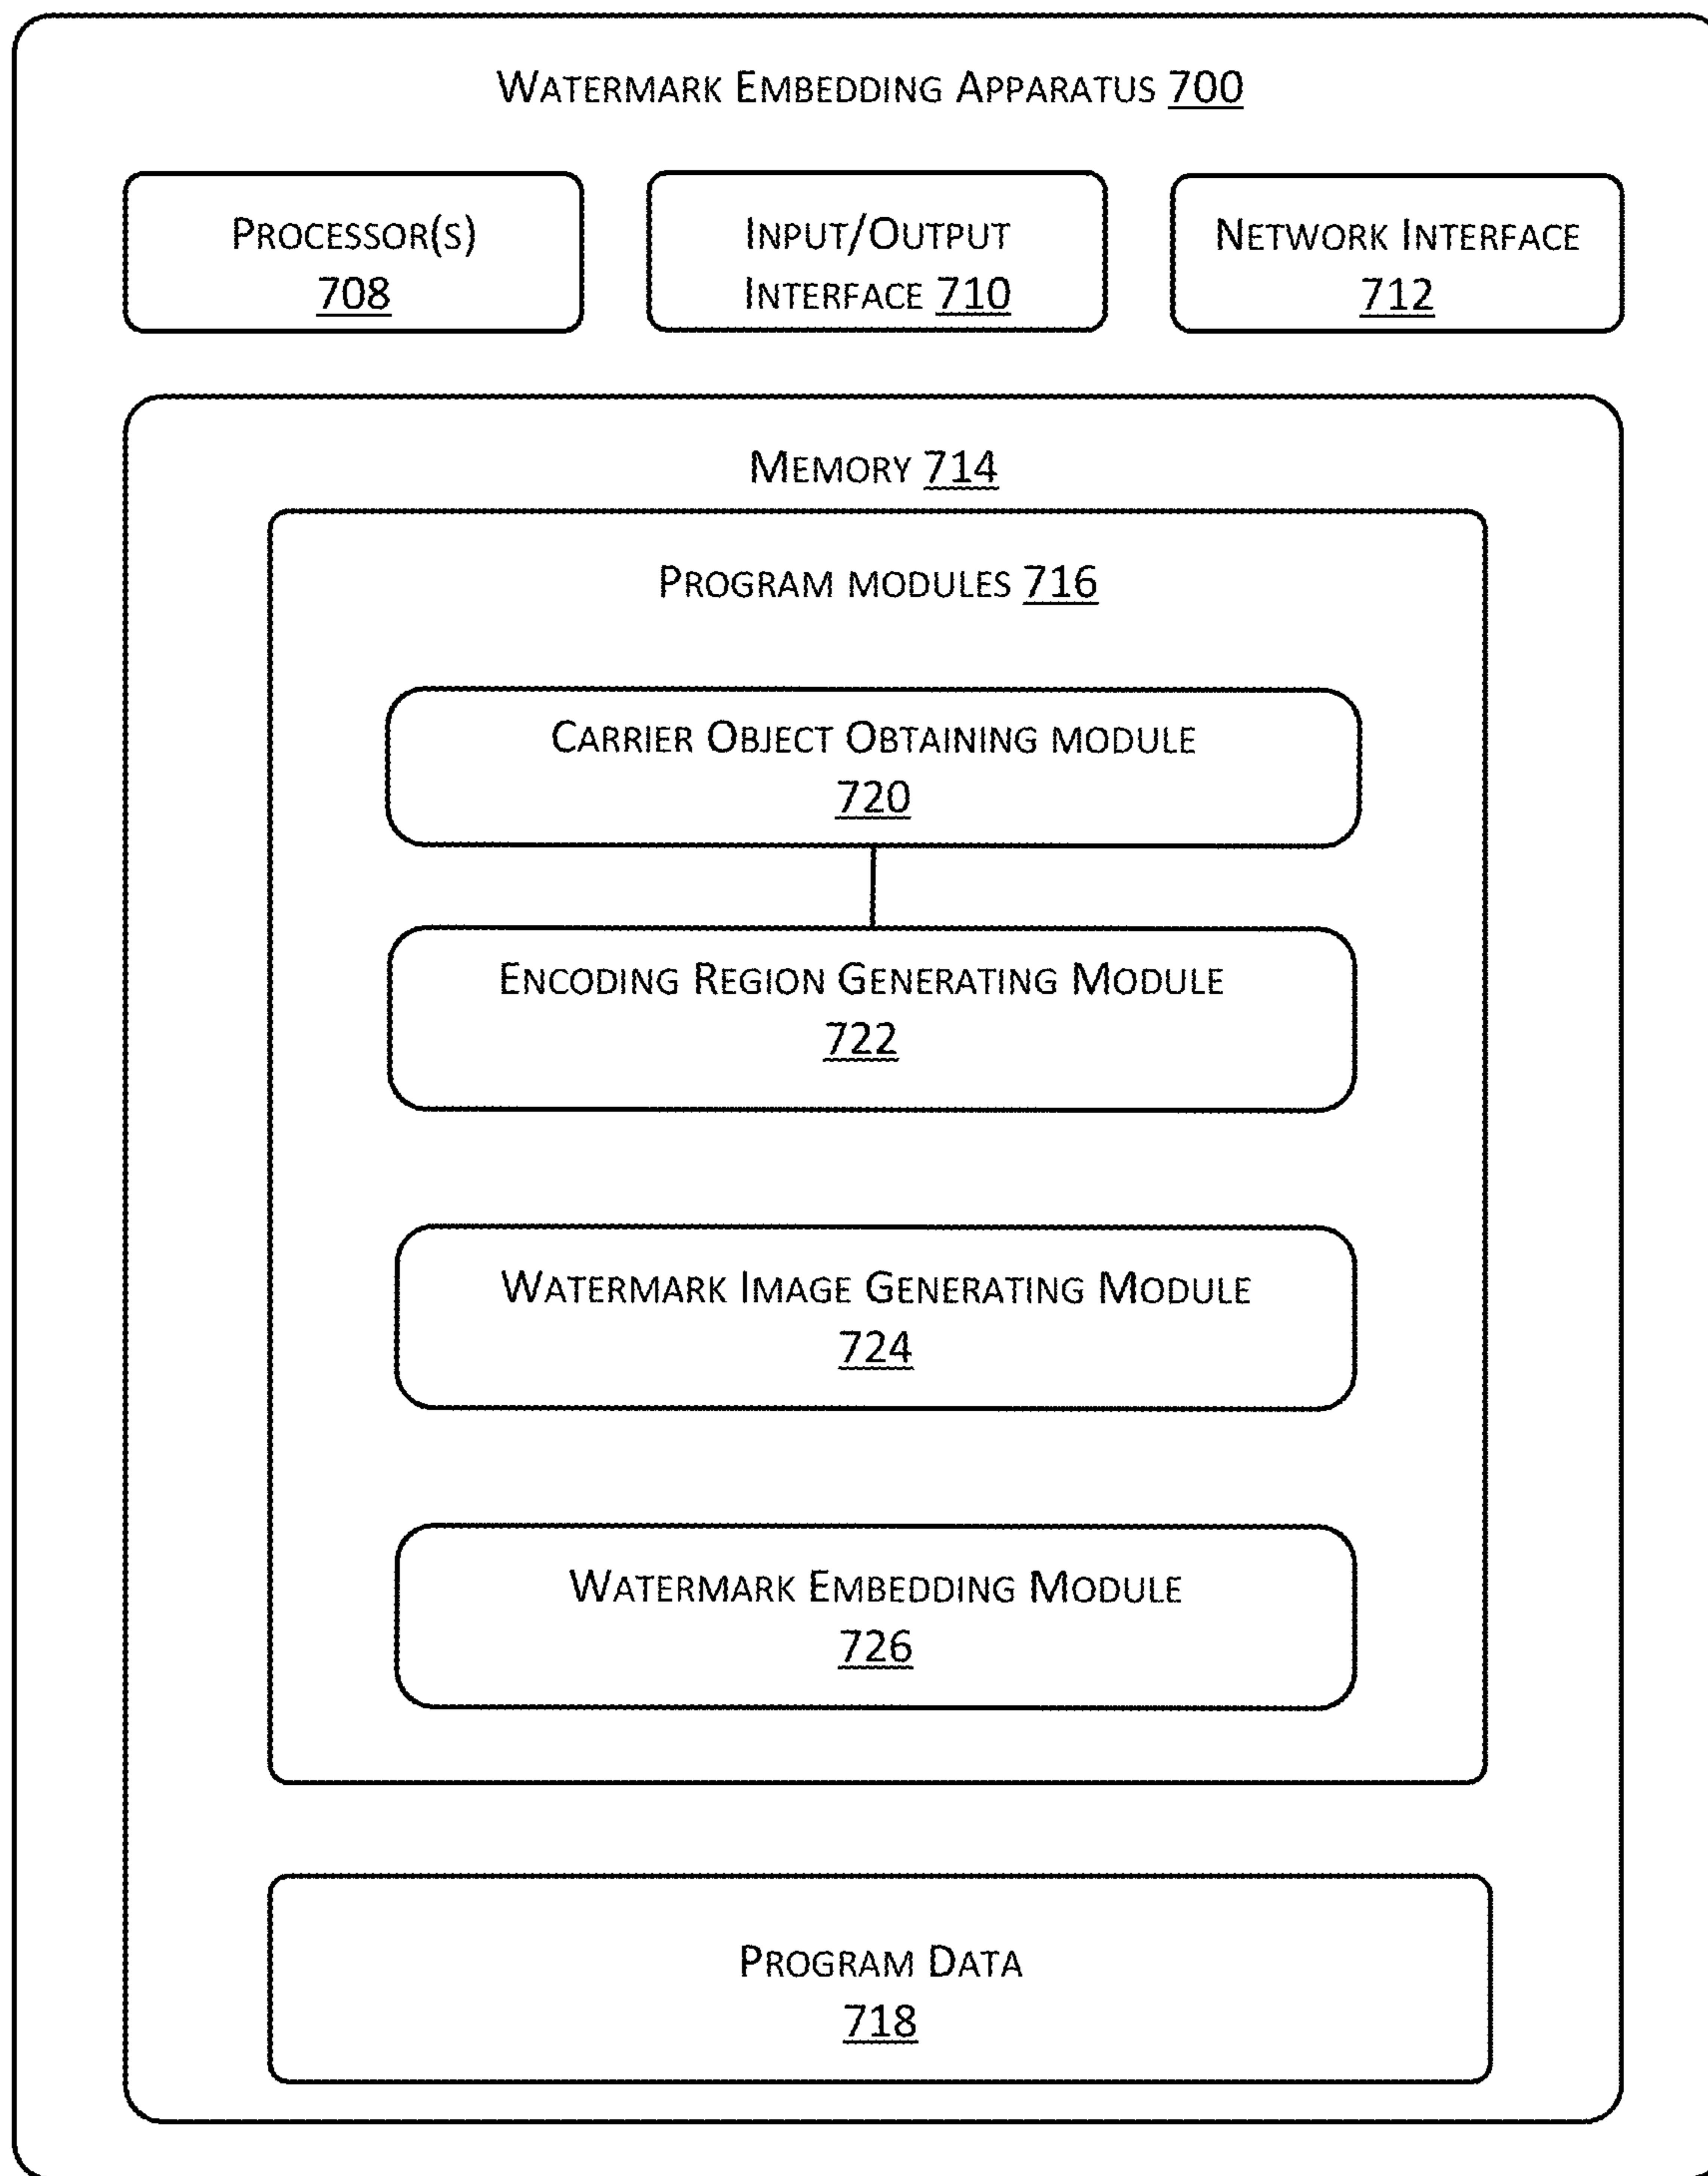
Watermark Embedding Apparatus 700

Processor(s) 708

Input/Output Interface 710

Network Interface 712

Memory 714

Program modules 716

Carrier Object Obtaining module 720

Encoding Region Generating Module 722

Watermark Image Generating Module 724

Watermark Embedding Module 726

Program Data 718